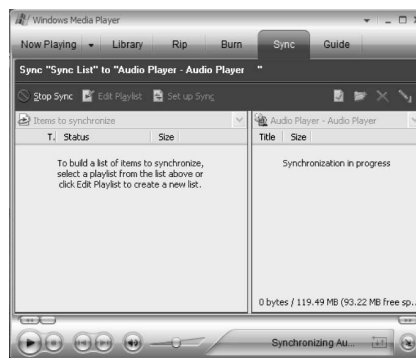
Windows Media Player

Now Playing | Library | Rip | Burn | Sync | Guide

Sync "Sync List" to "Audio Player - Audio Player "

Stop Sync | Edit Playlist | Set up Sync

Items to synchronize

T. | Status | Size

To build a list of items to synchronize, select a playlist from the list above or click Edit Playlist to create a new list.

Audio Player - Audio Player

Title | Size

Synchronization in progress

0 bytes / 119.49 MB (93.22 MB free sp...

Synchronizing Au...